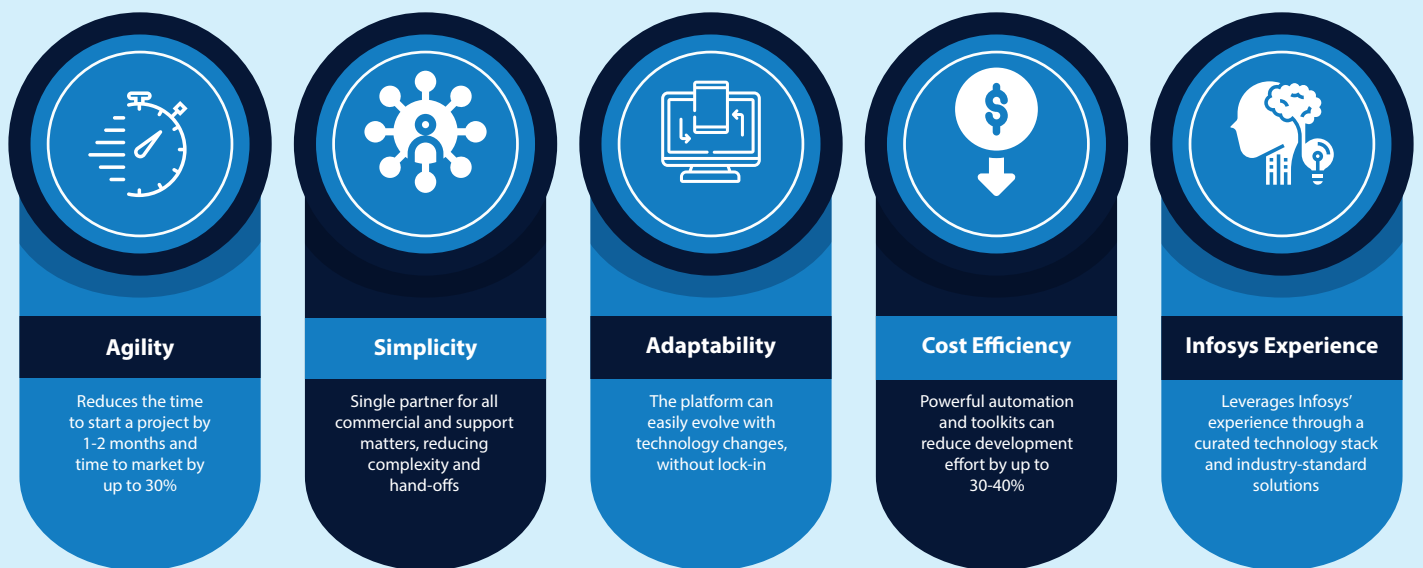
Agility

Reduces the time to start a project by 1-2 months and time to market by up to 30%

Simplicity

Single partner for all commercial and support matters, reducing complexity and hand-offs

Adaptability

The platform can easily evolve with technology changes, without lock-in

Cost Efficiency

Powerful automation and toolkits can reduce development effort by up to 30-40%

Infosys Experience

Leverages Infosys' experience through a curated technology stack and industry-standard solutions